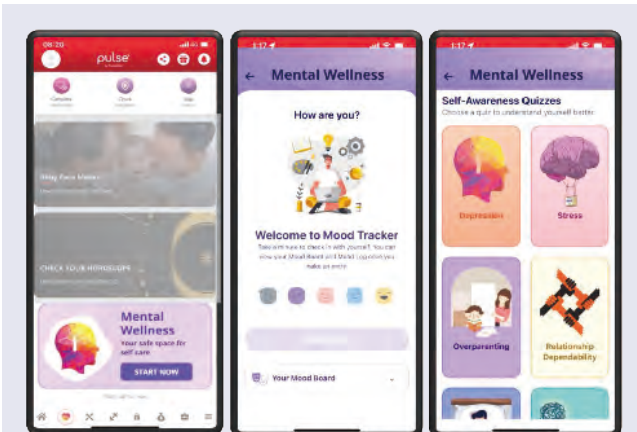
08:20

pulse

Mental Wellness

Your safe space for self care

START NOW

1:17

Mental Wellness

How are you?

Welcome to Mood Tracker

Take a moment to check in with yourself. You can view your Mood Board and Mood Log once you make an entry

Your Mood Board

1:17

Mental Wellness

Self-Awareness Quizzes

Choose a quiz to understand yourself better

Depression

Stress

Overparenting

Relationship Dependability